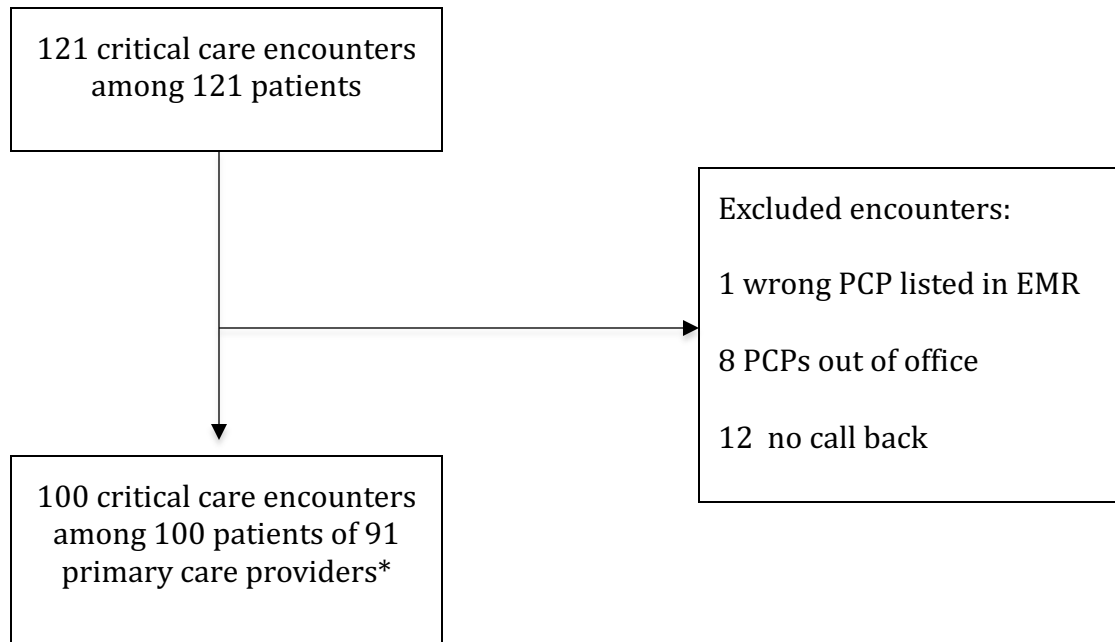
121 critical care encounters among 121 patients

Excluded encounters:

1 wrong PCP listed in EMR

8 PCPs out of office

12 no call back

100 critical care encounters among 100 patients of 91 primary care providers*